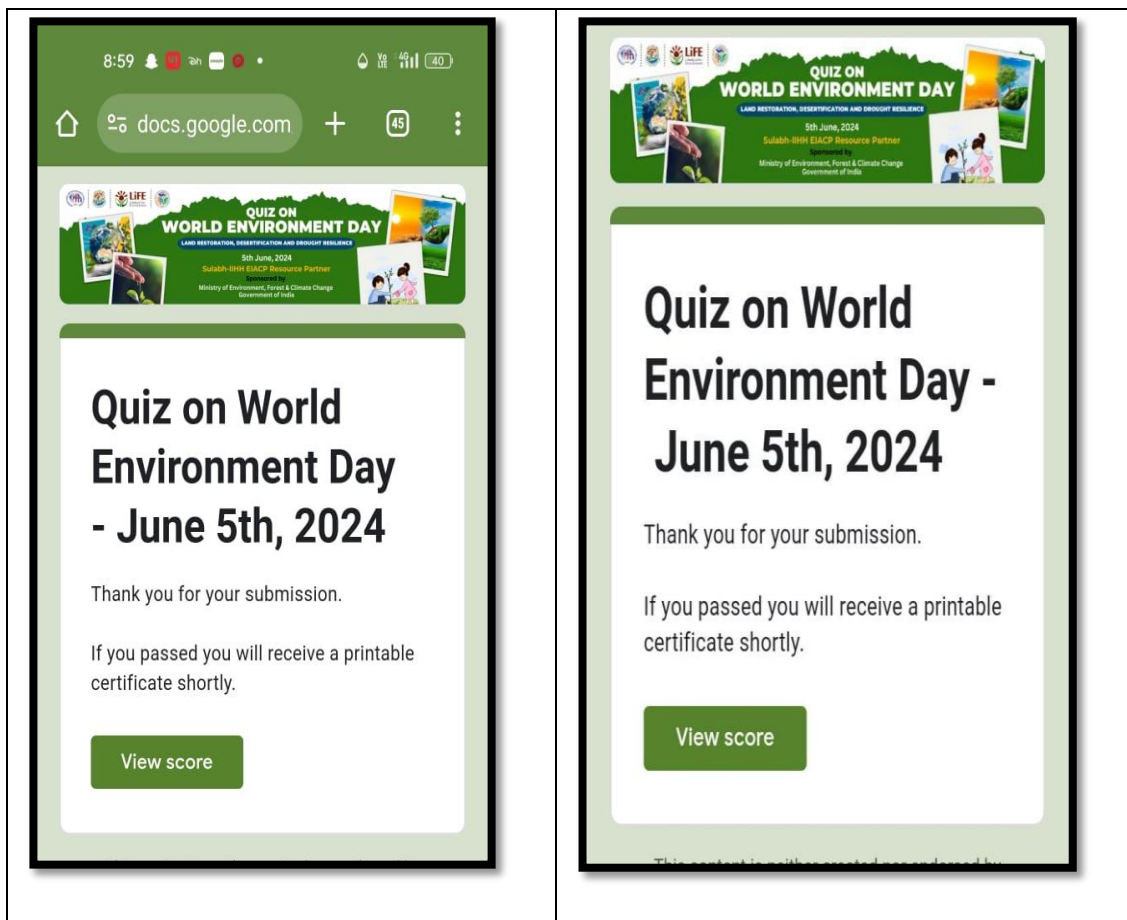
8:59 40

docs.google.com + 45

LiFE

QUIZ ON
WORLD ENVIRONMENT DAY
LAND RESTORATION, DESERTIFICATION AND DROUGHT RESILIENCE
5th June, 2024
Sulabh-IIHH EIACP Resource Partner
Sponsored by
Ministry of Environment, Forest & Climate Change
Government of India

Quiz on World Environment Day - June 5th, 2024

Thank you for your submission.

If you passed you will receive a printable certificate shortly.

View score

LiFE

QUIZ ON
WORLD ENVIRONMENT DAY
LAND RESTORATION, DESERTIFICATION AND DROUGHT RESILIENCE
5th June, 2024
Sulabh-IIHH EIACP Resource Partner
Sponsored by
Ministry of Environment, Forest & Climate Change
Government of India

Quiz on World Environment Day - June 5th, 2024

Thank you for your submission.

If you passed you will receive a printable certificate shortly.

View score

This content is neither created nor endorsed by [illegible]